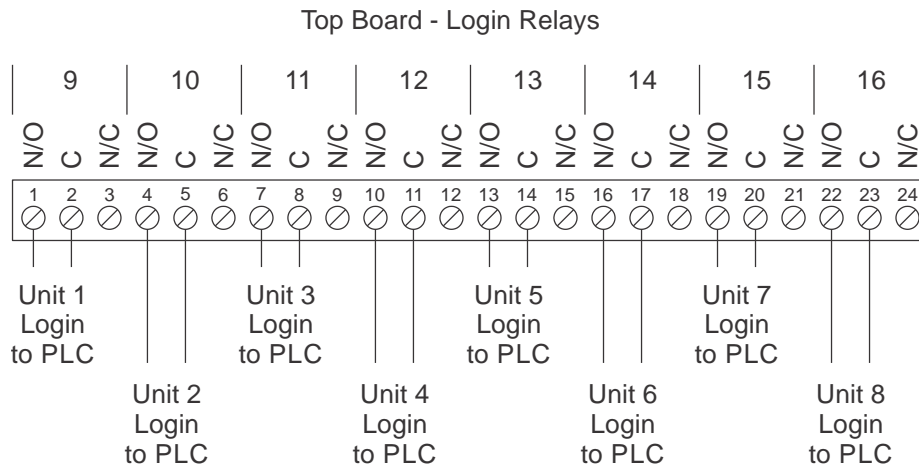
Top Board - Login Relays

| 9 | 10 | 11 | 12 | 13 | 14 | 15 | 16 |
|---|---|---|---|---|---|---|---|

N/O C N/C N/O C N/C N/O C N/C N/O C N/C N/O C N/C N/O C N/C N/O C N/C N/O C N/C

1 2 3 4 5 6 7 8 9 10 11 12 13 14 15 16 17 18 19 20 21 22 23 24

Unit 1 Login to PLC

Unit 3 Login to PLC

Unit 5 Login to PLC

Unit 7 Login to PLC

Unit 2 Login to PLC

Unit 4 Login to PLC

Unit 6 Login to PLC

Unit 8 Login to PLC